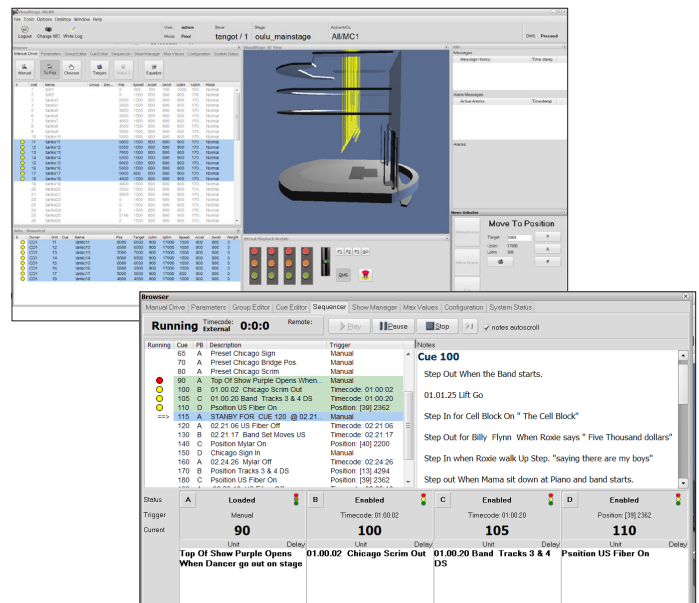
Browser

Manual Drive | Parameters | Group Editor | Cue Editor | Sequencer | Show Manager | Max Values | Configuration | System Status

Running Timecode: External 0:0:0 Remote: Play Pause Stop notes autoscroll

| Running | Cue | PB | Description | Trigger |
|---|---|---|---|---|
| | 65 | A | Preset Chicago Sign | Manual |
| | 70 | A | Preset Chicago Bridge Pos. | Manual |
| | 80 | A | Preset Chicago Scrim | Manual |
| | 90 | A | Top Of Show Purple Opens When... | Manual |
| | 100 | B | 01.00.02 Chicago Scrim Out | Timecode: 01:00:02 |
| | 105 | C | 01.00.20 Band Tracks 3 & 4 DS | Timecode: 01:00:20 |
| | 110 | D | Psoition US Fiber On | Position: [39] 2362 |
| ==> | 115 | A | STANBY FOR CUE 120 @ 02.21... | Manual |
| | 120 | A | 02.21.06 US Fiber Off | Timecode: 02:21:06 |
| | 130 | B | 02.21.17 Band Set Moves US | Timecode: 02:21:17 |
| | 140 | C | Position Mylar On | Position: [40] 2200 |
| | 150 | A | Chicago Sign In | Manual |
| | 160 | A | 02.24.26 Mylar Off | Timecode: 02:24:26 |
| | 170 | B | Position Tracks 3 & 4 | Position: [13] 4294 |
| | 180 | C | Position US Fiber On | Position: [39] 2362 |

Notes

Cue 100

Step Out When the Band starts.

01.01.25 Lift Go

Step In for Cell Block On " The Cell Block"

Step Out for Billy Flynn When Roxie says " Five Thousand dollars"

Step In when Roxie walk Up Step. "saying there are my boys"

Step out When Mama sit down at Piano and band starts.

Status
Trigger
Current

A Loaded
Manual
90
Unit Delay
Top Of Show Purple Opens When Dancer go out on stage

B Enabled
Timecode: 01:00:02
100
Unit Delay
01.00.02 Chicago Scrim Out

C Enabled
Timecode: 01:00:20
105
Unit Delay
01.00.20 Band Tracks 3 & 4 DS

D Enabled
Position: [39] 2362
110
Unit Delay
Psoition US Fiber On

Move To Position
tsngot / 1 oulu_mainstage All/MC1